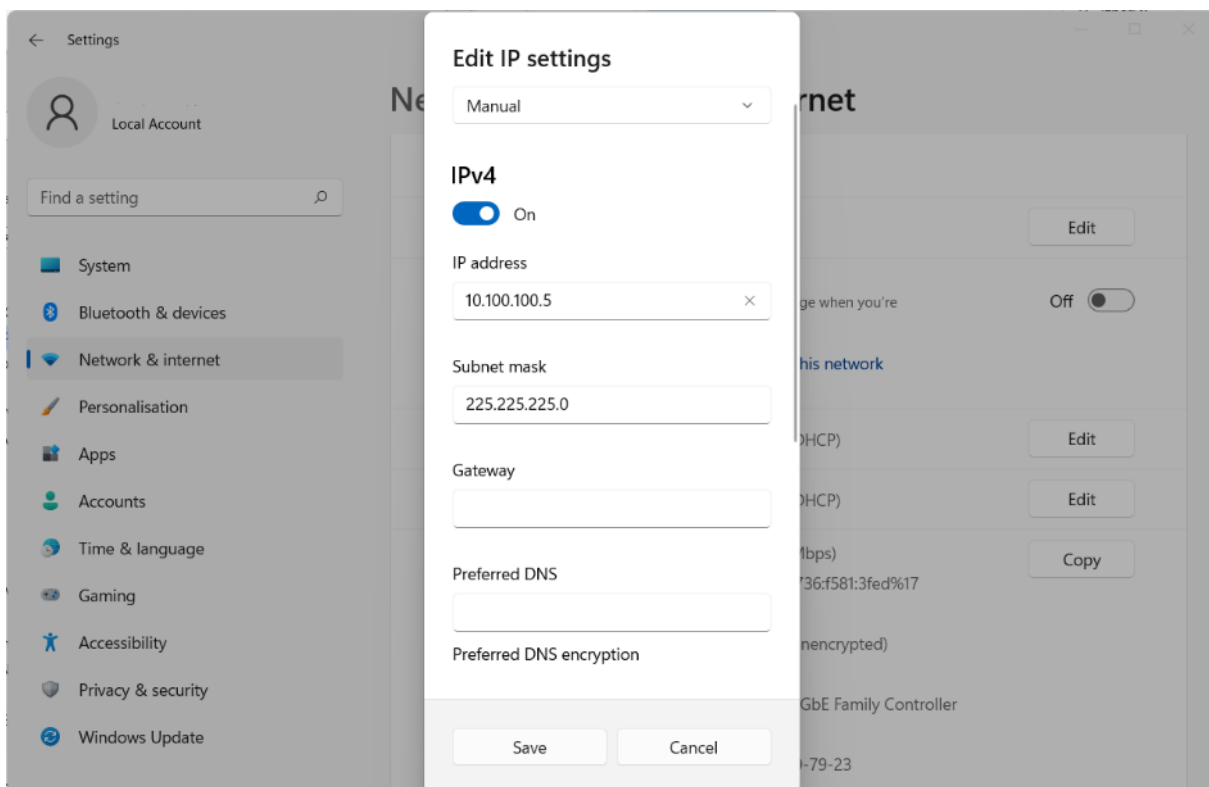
Settings

Local Account

Find a setting

System
Bluetooth & devices
Network & internet
Personalisation
Apps
Accounts
Time & language
Gaming
Accessibility
Privacy & security
Windows Update

Ne

rnet

Edit

ge when you're

Off

his network

DHCP)

Edit

DHCP)

Edit

lbps)

Copy

736:f581:3fed%17

nencrypted)

GbE Family Controller

-79-23

Edit IP settings

Manual

IPv4

On

IP address

10.100.100.5

Subnet mask

225.225.225.0

Gateway

Preferred DNS

Preferred DNS encryption

Save

Cancel